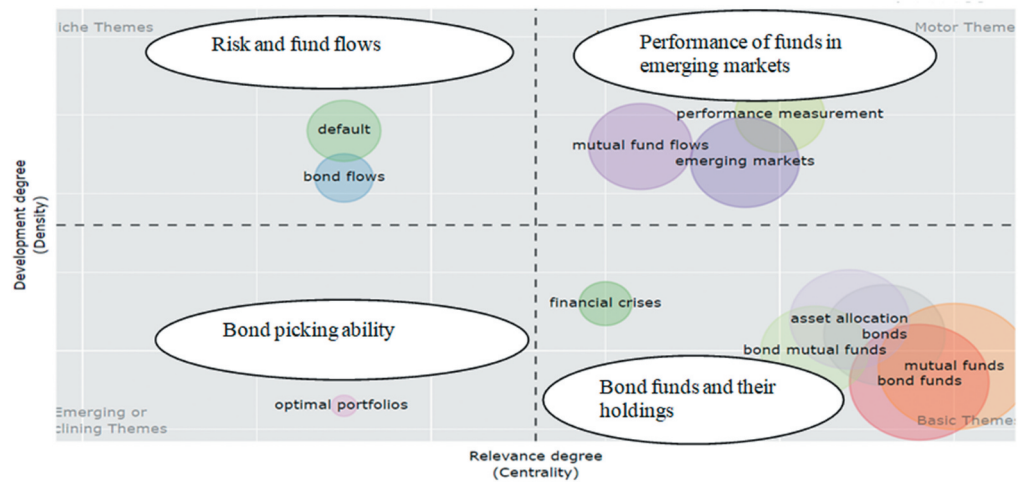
iche Themes

Risk and fund flows

Performance of funds in emerging markets

Motor Theme

default

bond flows

performance measurement

mutual fund flows

emerging markets

Development degree (Density)

financial crises

Bond picking ability

asset allocation

bonds

bond mutual funds

mutual funds

bond funds

Bond funds and their holdings

optimal portfolios

Emerging or clining Themes

Basic Theme

Relevance degree (Centrality)